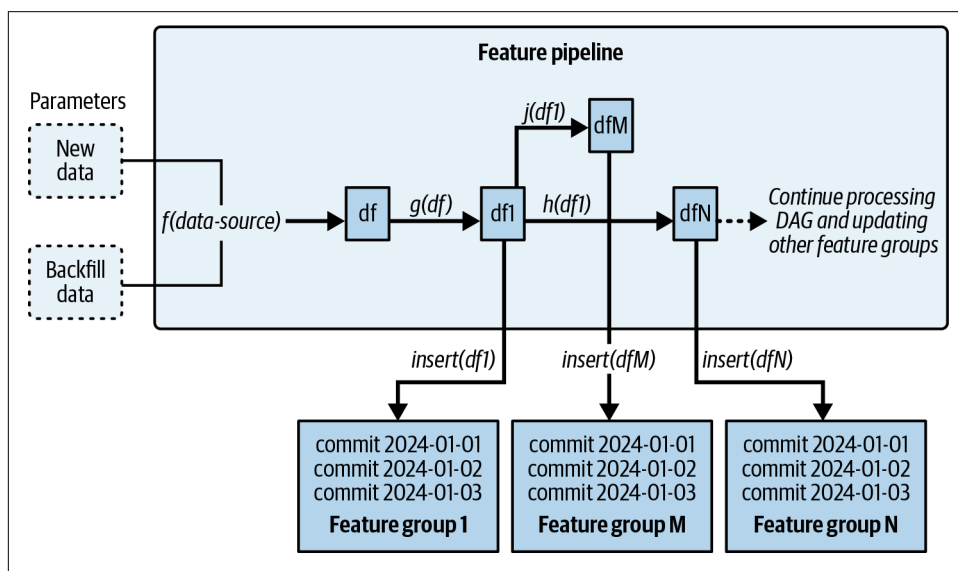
Feature pipeline

Parameters

New data

Backfill data

f(data-source)

df

g(df)

df1

j(df1)

dfM

h(df1)

dfN

Continue processing DAG and updating other feature groups

insert(df1)

insert(dfM)

insert(dfN)

commit 2024-01-01
commit 2024-01-02
commit 2024-01-03
Feature group 1

commit 2024-01-01
commit 2024-01-02
commit 2024-01-03
Feature group M

commit 2024-01-01
commit 2024-01-02
commit 2024-01-03
Feature group N